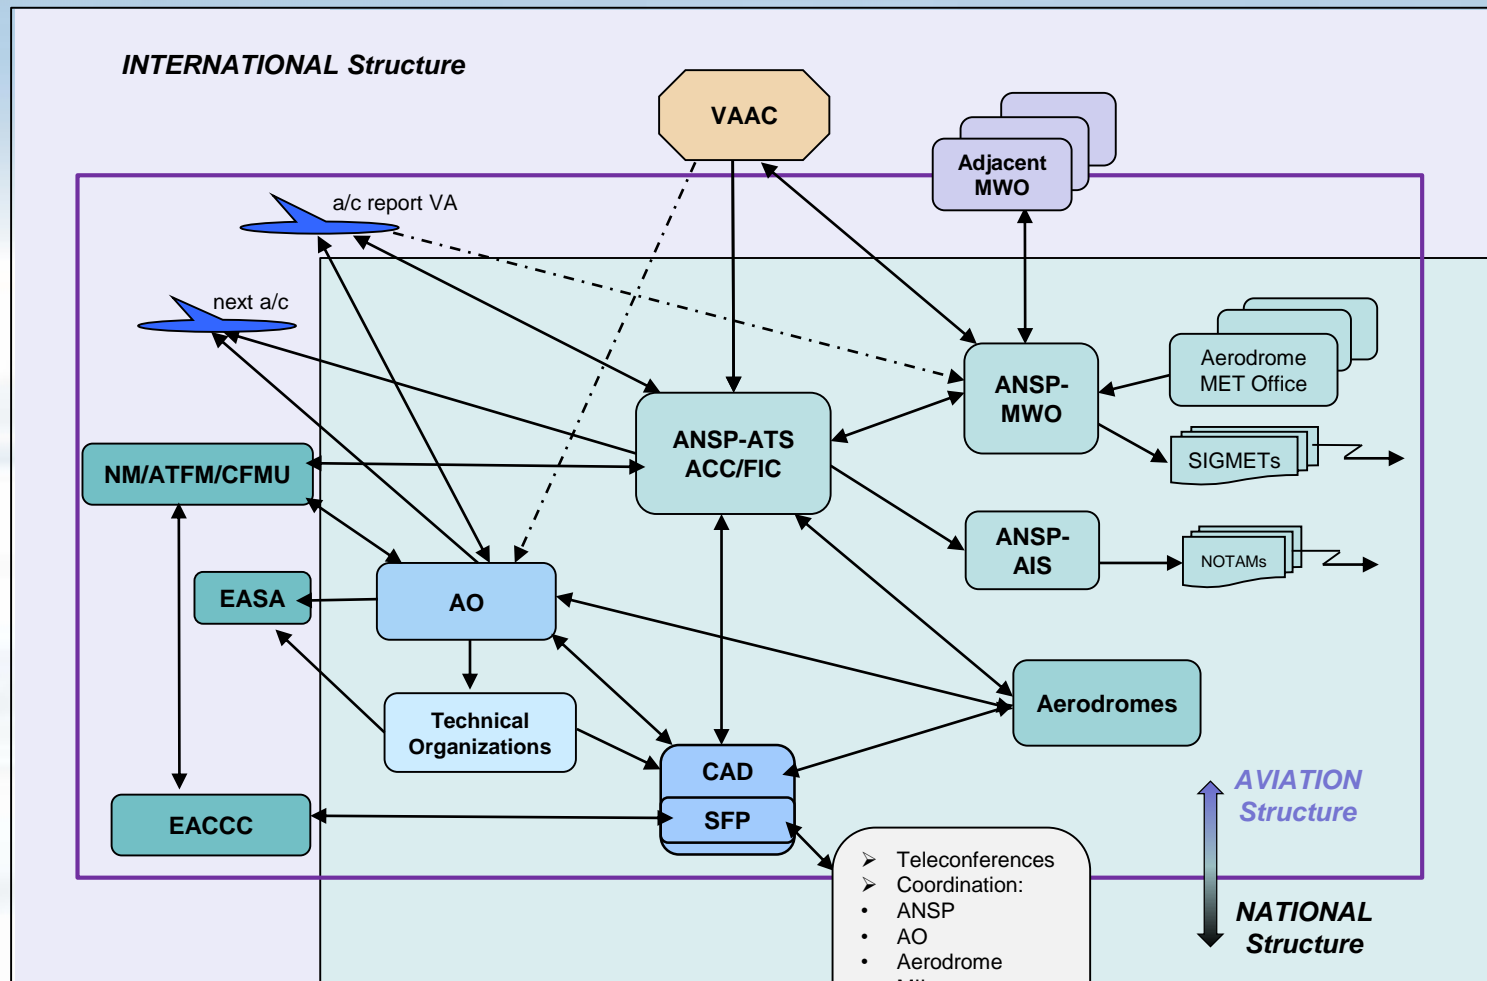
INTERNATIONAL Structure

VAAC

Adjacent MWO

a/c report VA

next a/c

ANSP-MWO

Aerodrome MET Office

ANSP-ATS ACC/FIC

SIGMETs

NM/ATFM/CFMU

ANSP-AIS

NOTAMs

EASA

AO

Aerodromes

Technical Organizations

CAD

SFP

EACCC

AVIATION Structure

NATIONAL Structure

➢ Teleconferences
➢ Coordination:
• ANSP
• AO
• Aerodrome
• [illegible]